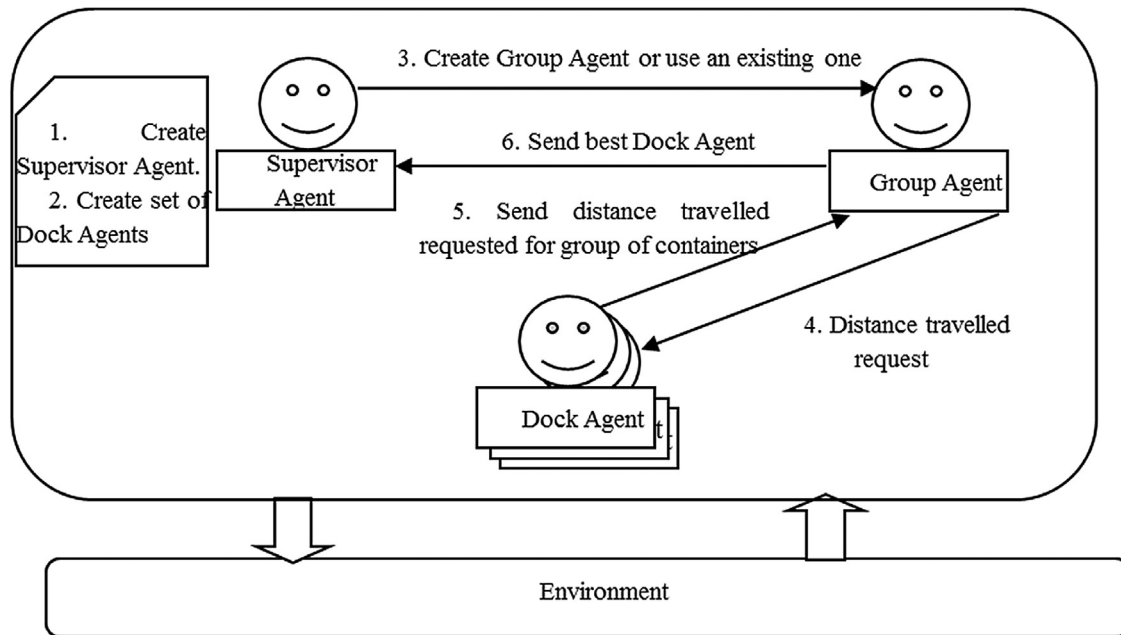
1. Create Supervisor Agent.
2. Create set of Dock Agents

3. Create Group Agent or use an existing one

Supervisor Agent

6. Send best Dock Agent

Group Agent

5. Send distance travelled requested for group of containers

4. Distance travelled request

Dock Agent

Environment